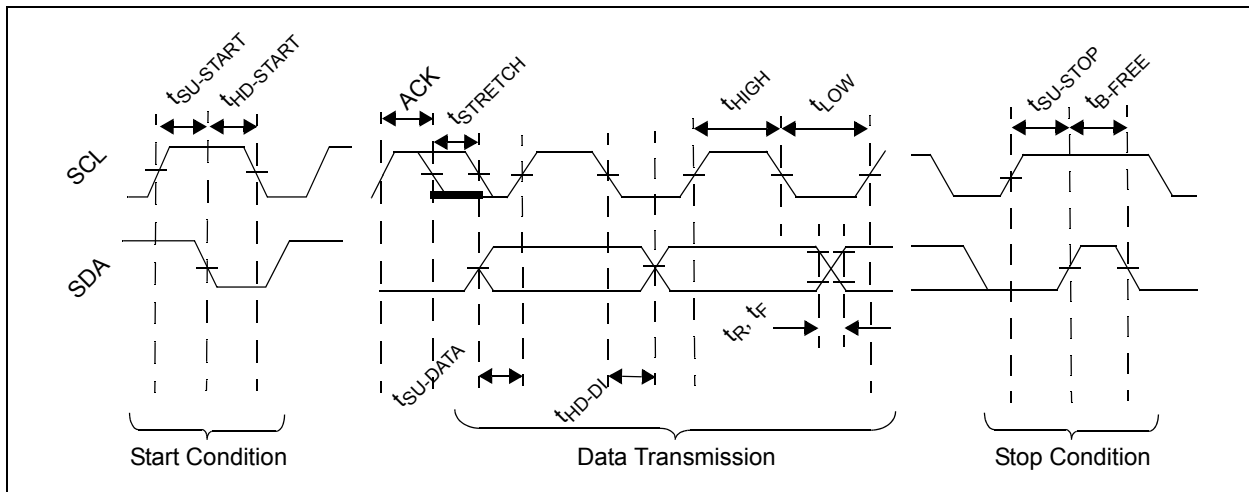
$t_{SU\text{-}START}$ $t_{HD\text{-}START}$

ACK $t_{STRETCH}$

$t_{HIGH}$ $t_{LOW}$

$t_{SU\text{-}STOP}$ $t_{B\text{-}FREE}$

SCL

SDA

$t_R$, $t_F$

$t_{SU\text{-}DATA}$

$t_{HD\text{-}DI}$

Start Condition

Data Transmission

Stop Condition